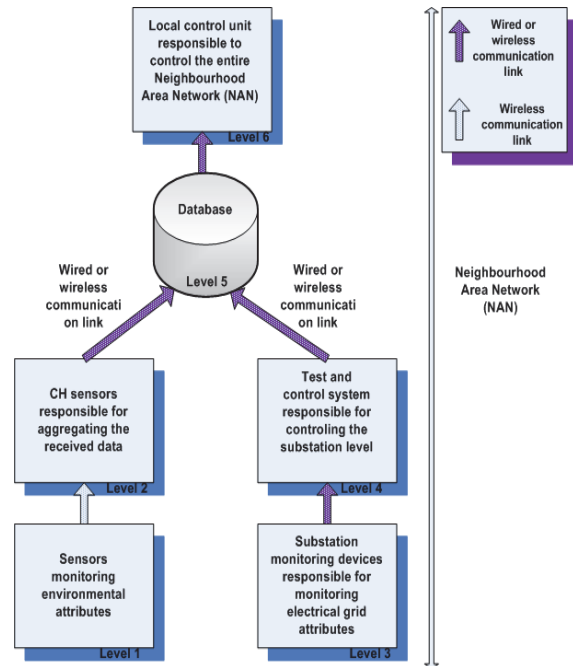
Local control unit responsible to control the entire Neighbourhood Area Network (NAN)

Level 6

Wired or wireless communication link

Wireless communication link

Database

Level 5

Wired or wireless communicati on link

Wired or wireless communicati on link

Neighbourhood Area Network (NAN)

CH sensors responsible for aggregating the received data

Level 2

Test and control system responsible for controling the substation level

Level 4

Sensors monitoring environmental attributes

Level 1

Substation monitoring devices responsible for monitoring electrical grid attributes

Level 3